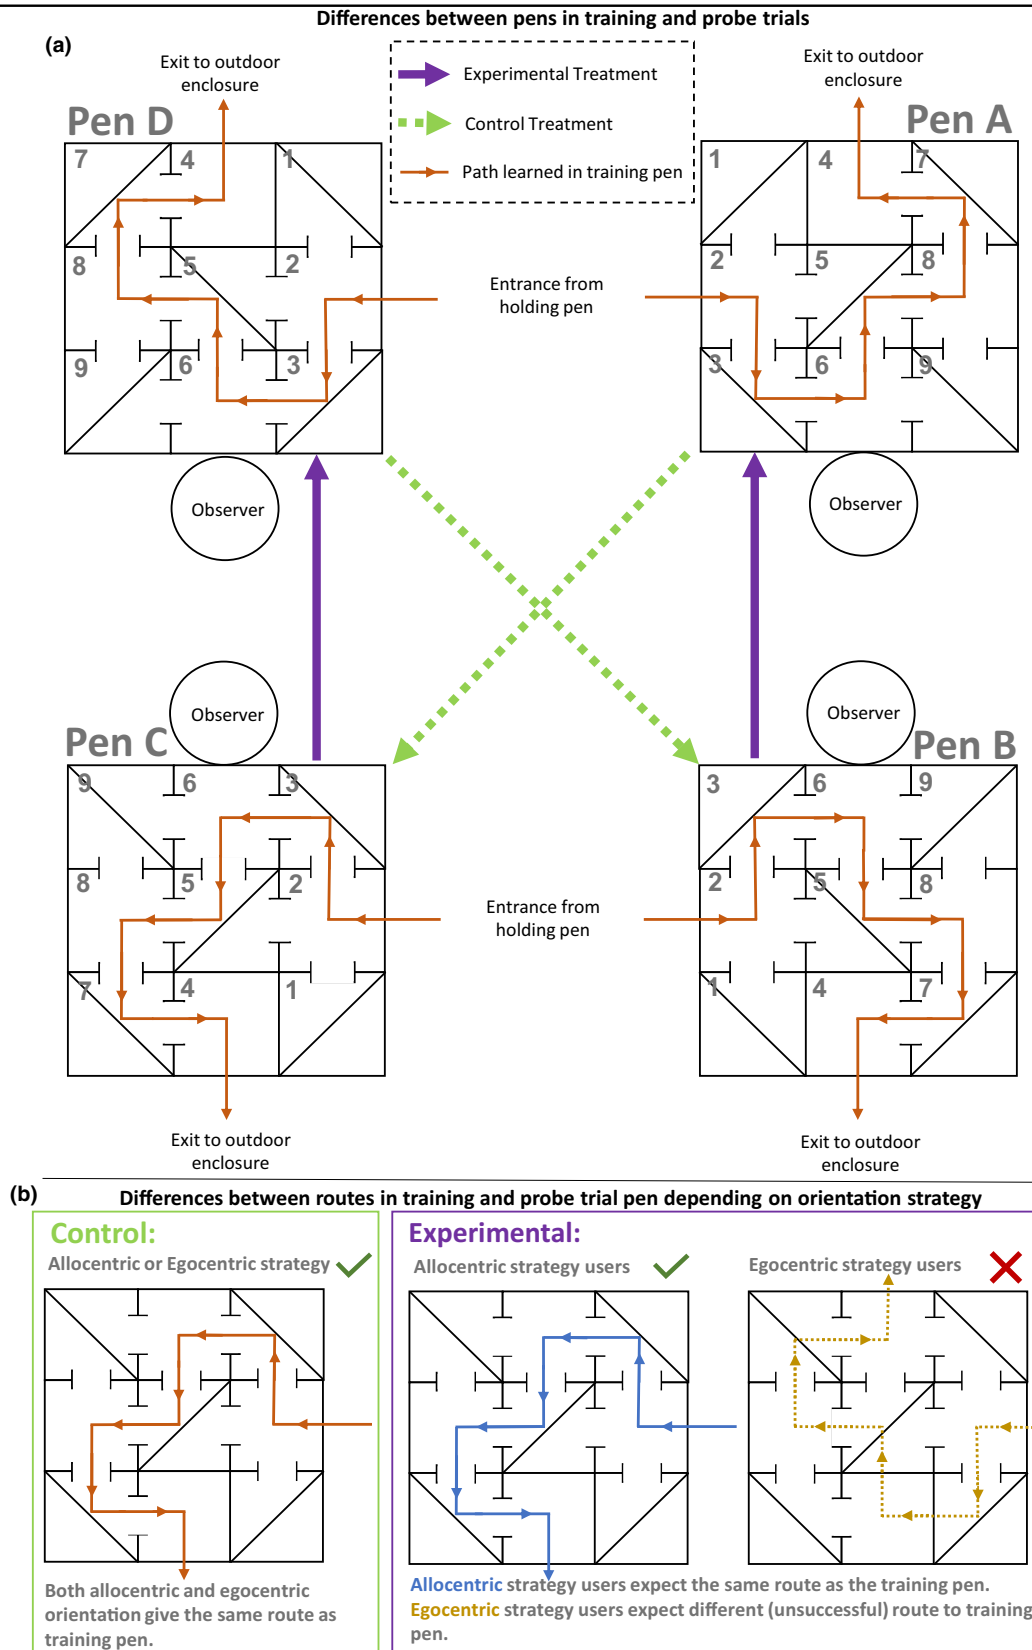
Differences between pens in training and probe trials

(a)

Experimental Treatment
Control Treatment
Path learned in training pen

Exit to outdoor enclosure

Pen D

7 4 1 8 5 2 9 6 3

Exit to outdoor enclosure

Pen A

1 4 7 2 5 8 3 6 9

Entrance from holding pen

Observer

Observer

Observer

Observer

Pen C

9 6 3 8 5 2 7 4 1

Pen B

3 6 9 2 5 8 1 4 7

Entrance from holding pen

Exit to outdoor enclosure

Exit to outdoor enclosure

(b) Differences between routes in training and probe trial pen depending on orientation strategy

Control:

Allocentric or Egocentric strategy

Both allocentric and egocentric orientation give the same route as training pen.

Experimental:

Allocentric strategy users

Egocentric strategy users

Allocentric strategy users expect the same route as the training pen.
Egocentric strategy users expect different (unsuccessful) route to training pen.